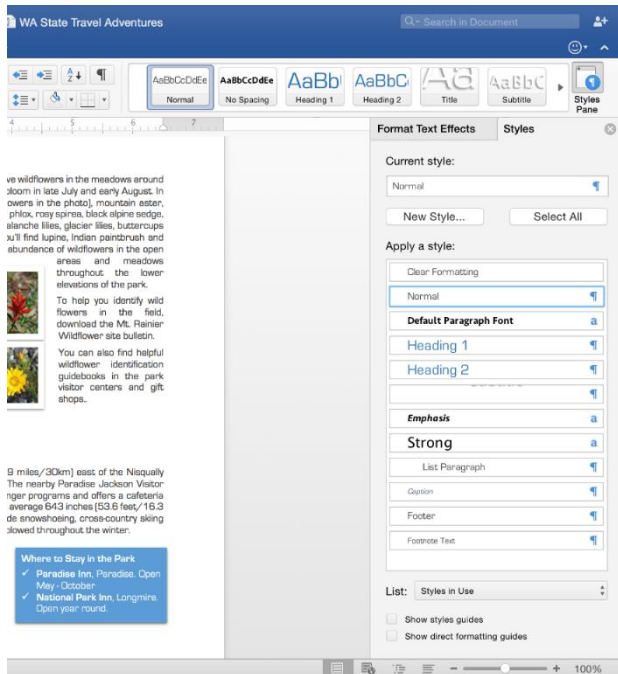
WA State Travel Adventures

Search in Document

AaBbCcDdEe Normal
AaBbCcDdEe No Spacing
AaBb Heading 1
AaBbC Heading 2
AaB Title
AaBbC Subtitle
Styles Pane

4 5 6 7

ve wildflowers in the meadows around bloom in late July and early August. In owers in the photo], mountain aster, phlox, rosy spirea, black alpine sedge, alanche lilies, glacier lilies, buttercups u'll find lupine, Indian paintbrush and abundance of wildflowers in the open areas and meadows throughout the lower elevations of the park.

To help you identify wild flowers in the field, download the Mt. Rainier Wildflower site bulletin.

You can also find helpful wildflower identification guidebooks in the park visitor centers and gift shops.

9 miles/30km] east of the Nisqually The nearby Paradise Jackson Visitor nger programs and offers a cafeteria average 643 inches [53.6 feet/16.3 de snowshoeing, cross-country skiing plowed throughout the winter.

Where to Stay in the Park
✓ Paradise Inn, Paradise. Open May - October
✓ National Park Inn, Longmire. Open year round.

Format Text Effects
Styles

Current style:
Normal

New Style...
Select All

Apply a style:
Clear Formatting
Normal
Default Paragraph Font
Heading 1
Heading 2
Emphasis
Strong
List Paragraph
Caption
Footer
Footnote Text

List: Styles in Use

Show styles guides
Show direct formatting guides

100%